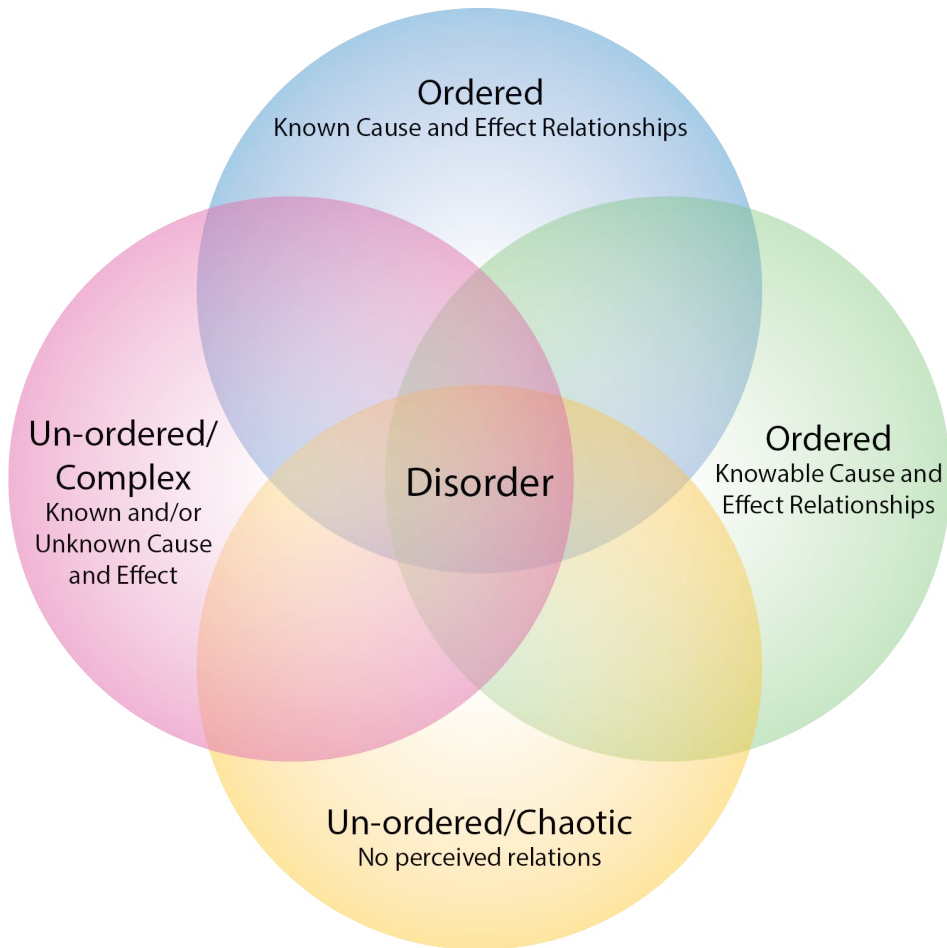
Ordered
Known Cause and Effect Relationships

Un-ordered/
Complex
Known and/or Unknown Cause and Effect

Disorder

Ordered
Knowable Cause and Effect Relationships

Un-ordered/Chaotic
No perceived relations